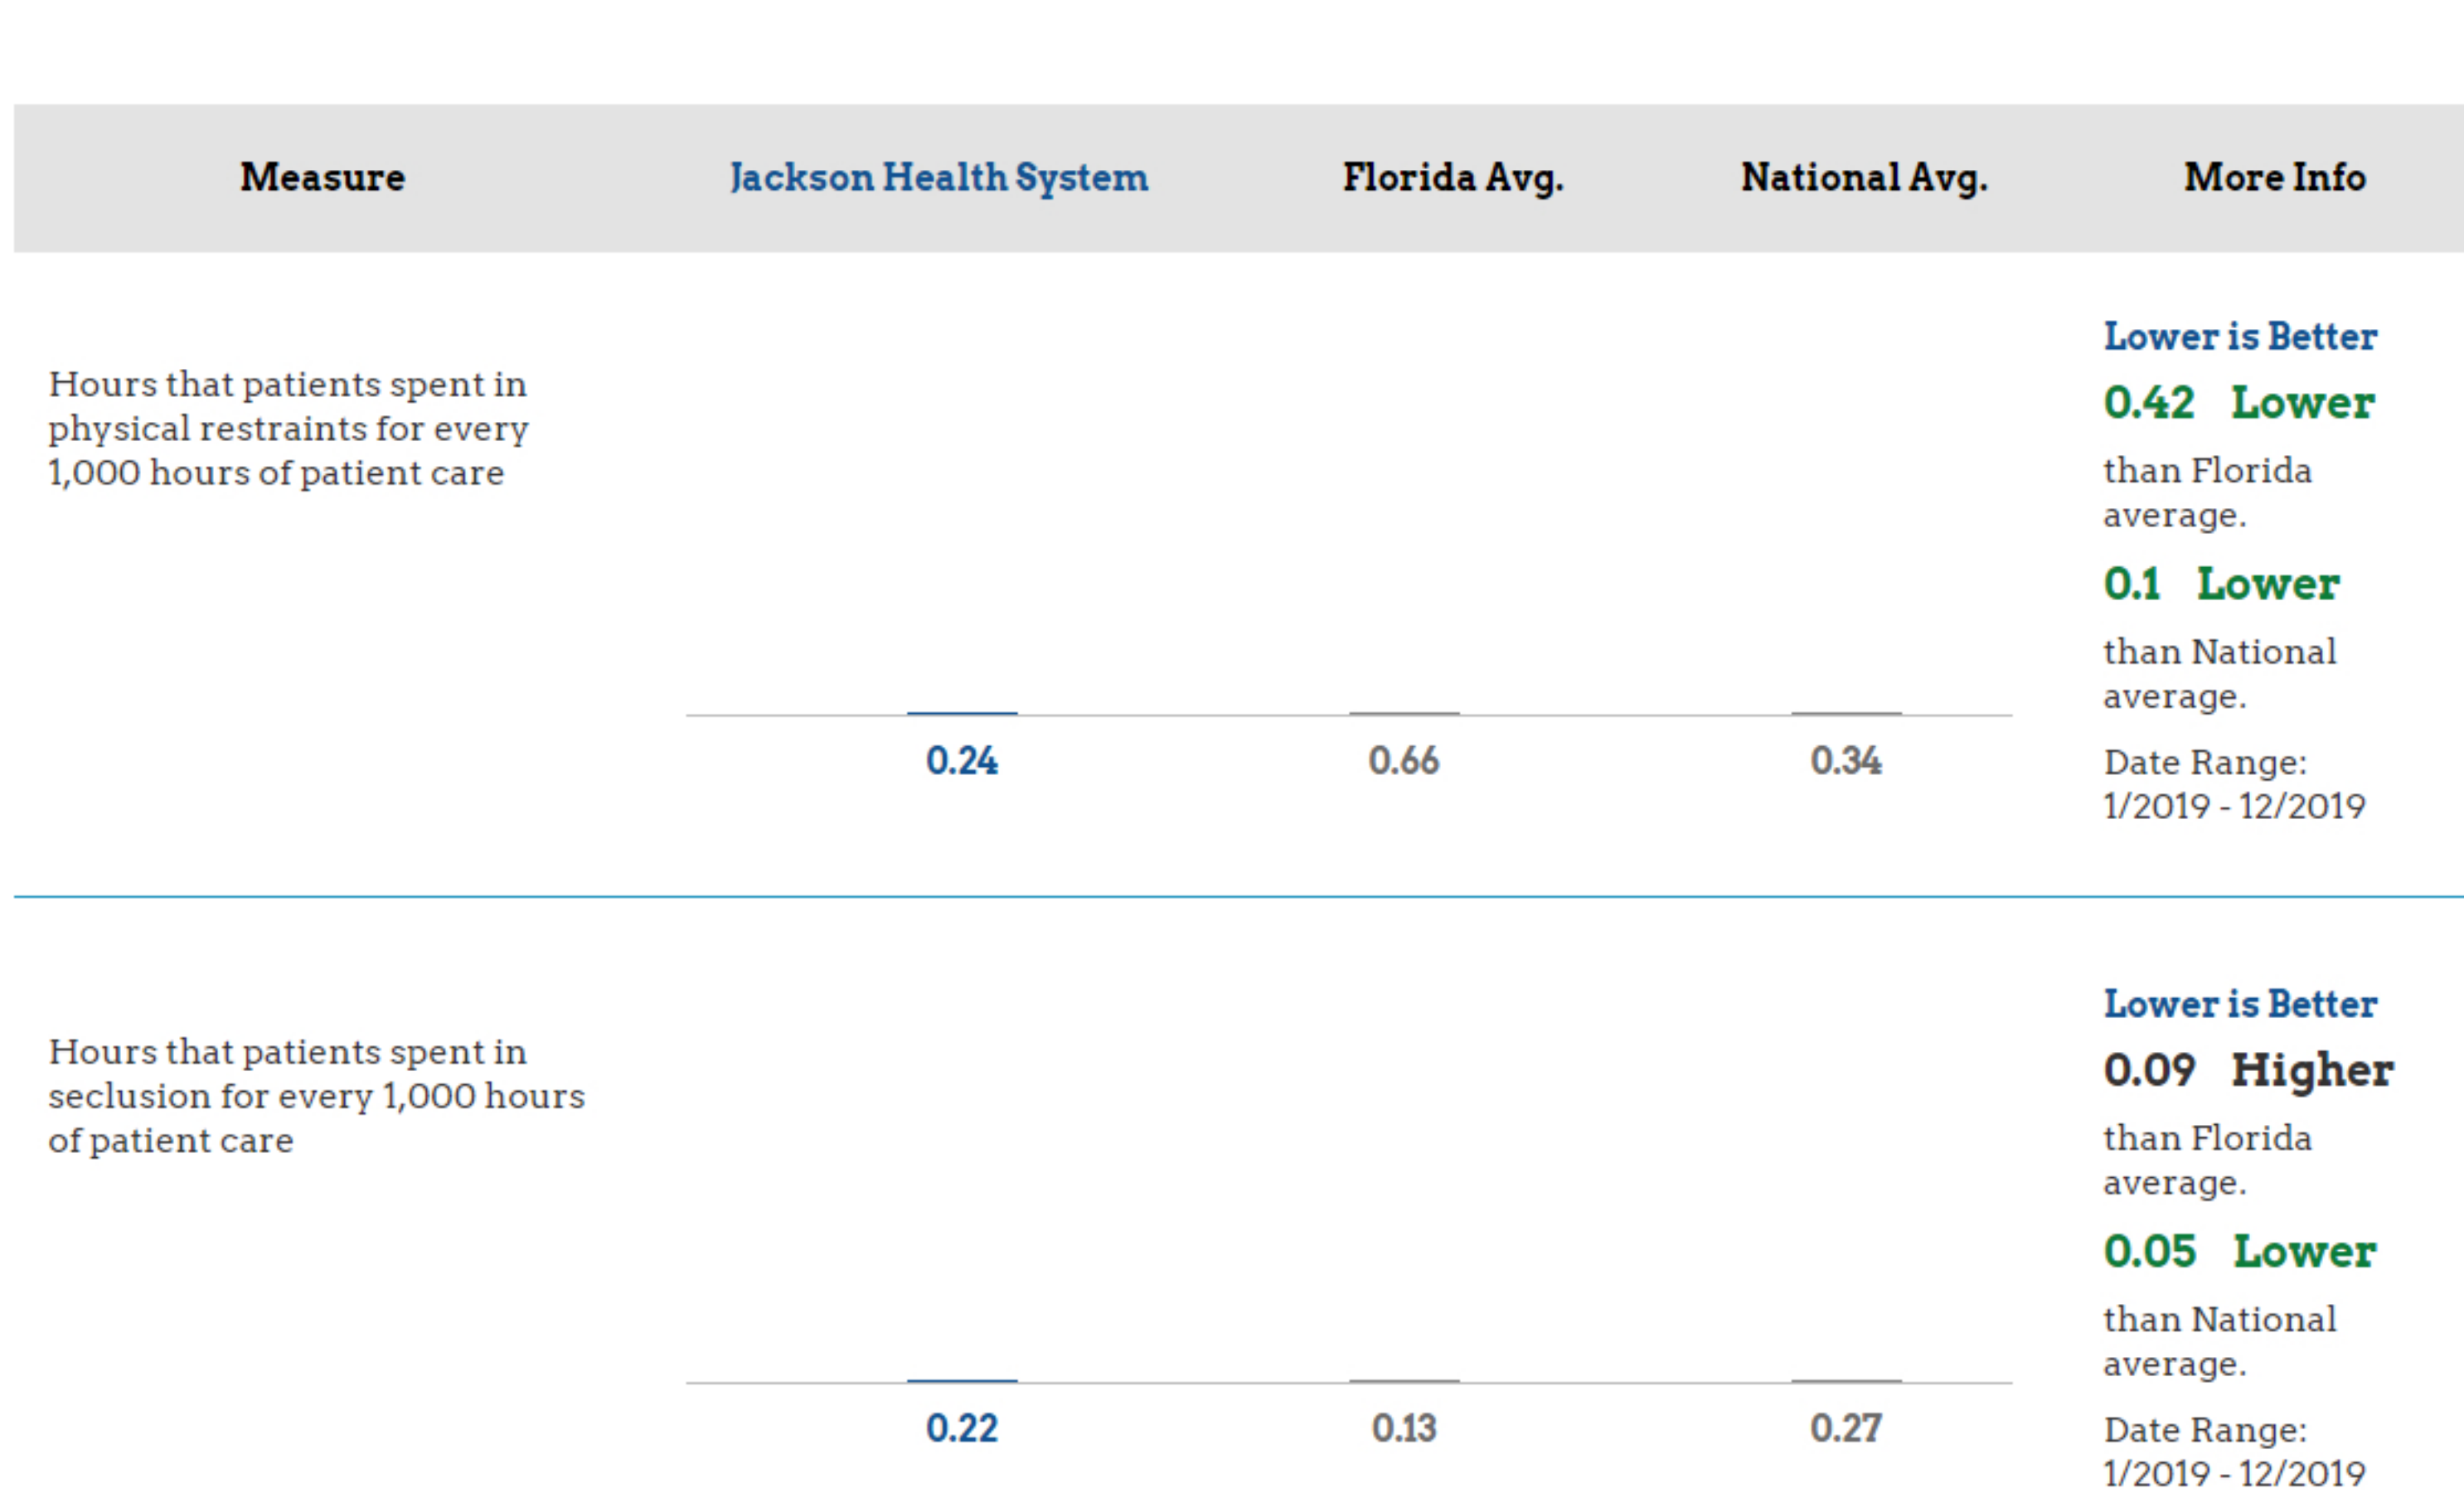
| Measure | Jackson Health System | Florida Avg. | National Avg. | More Info |
|---|---|---|---|---|
| Hours that patients spent in physical restraints for every 1,000 hours of patient care | 0.24 | 0.66 | 0.34 | Lower is Better 0.42 Lower than Florida average. 0.1 Lower than National average. Date Range: 1/2019 - 12/2019 |
| Hours that patients spent in seclusion for every 1,000 hours of patient care | 0.22 | 0.13 | 0.27 | Lower is Better 0.09 Higher than Florida average. 0.05 Lower than National average. Date Range: 1/2019 - 12/2019 |